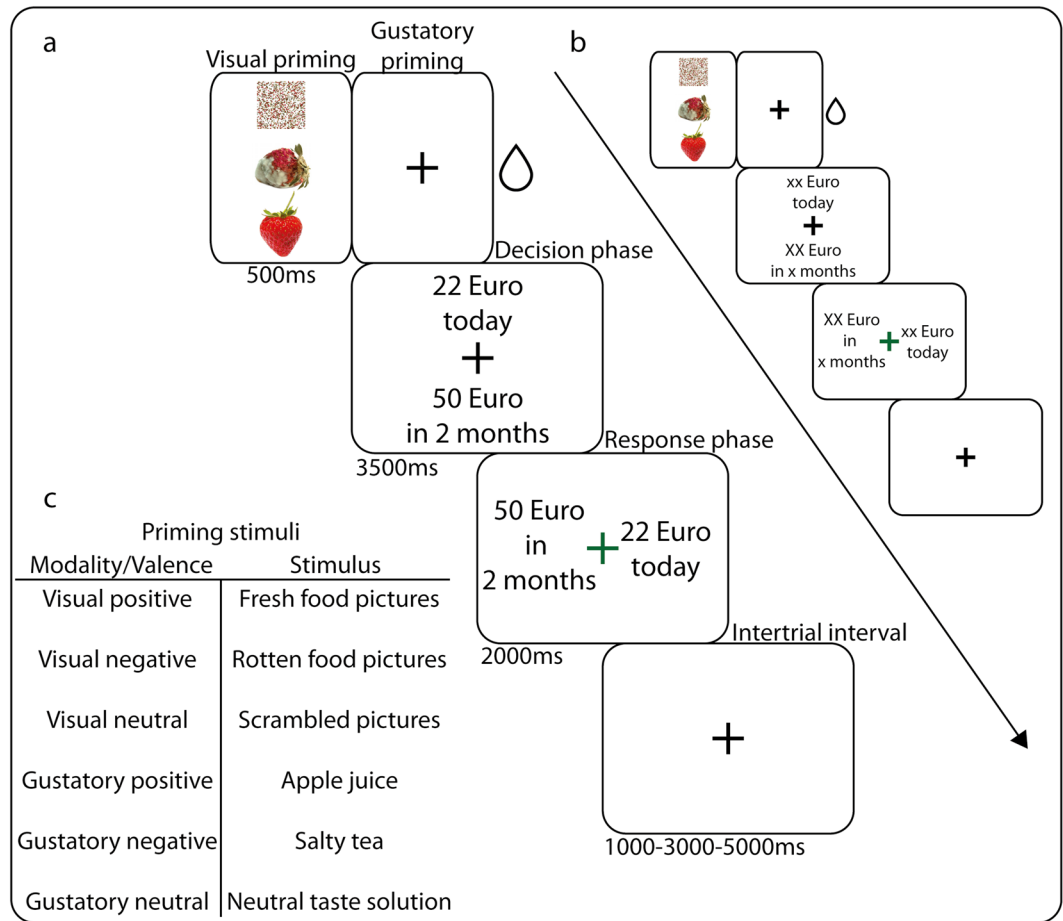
a

Visual priming

Gustatory priming

+

500ms

Decision phase

22 Euro today
+
50 Euro in 2 months

3500ms

Response phase

50 Euro in 2 months + 22 Euro today

2000ms

Intertrial interval

+

1000-3000-5000ms

b

+

xx Euro today
+
XX Euro in x months

XX Euro in x months + xx Euro today

+

c

Priming stimuli

| Modality/Valence | Stimulus |
|---|---|
| Visual positive | Fresh food pictures |
| Visual negative | Rotten food pictures |
| Visual neutral | Scrambled pictures |
| Gustatory positive | Apple juice |
| Gustatory negative | Salty tea |
| Gustatory neutral | Neutral taste solution |